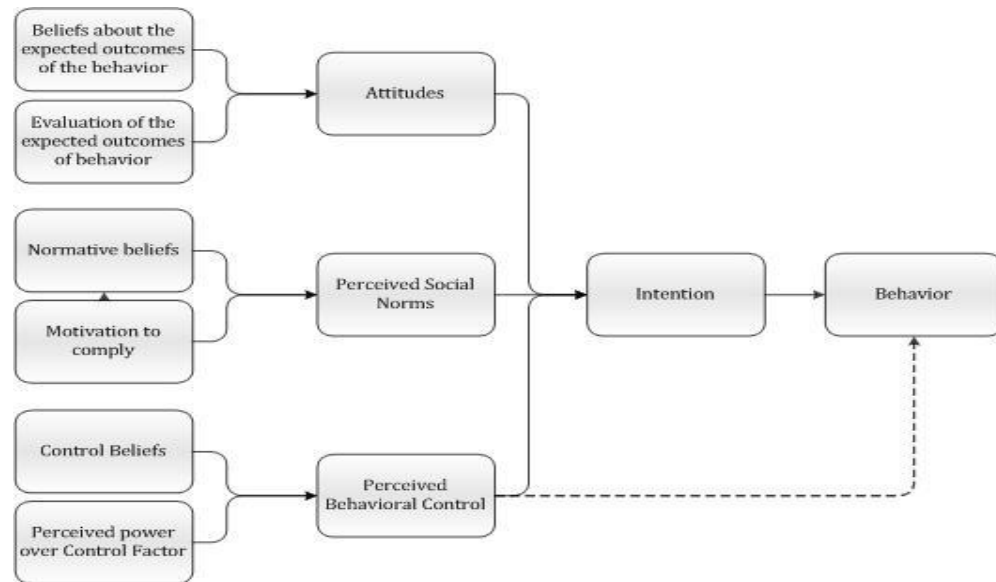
Beliefs about the expected outcomes of the behavior

Evaluation of the expected outcomes of behavior

Attitudes

Normative beliefs

Motivation to comply

Perceived Social Norms

Intention

Behavior

Control Beliefs

Perceived power over Control Factor

Perceived Behavioral Control